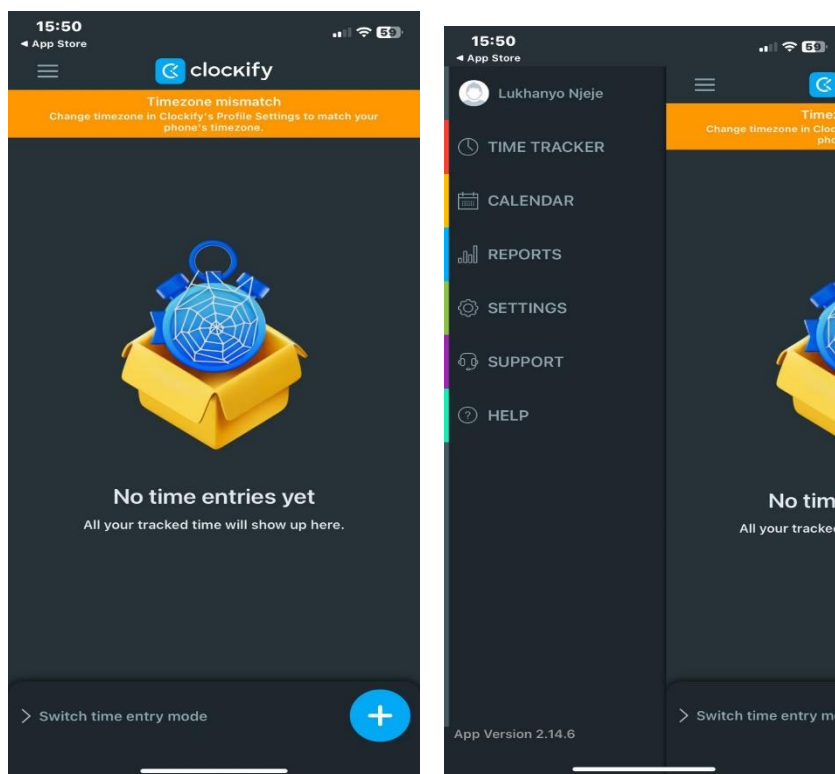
15:50
◂ App Store
59

clockify

Timezone mismatch
Change timezone in Clockify's Profile Settings to match your phone's timezone.

No time entries yet
All your tracked time will show up here.

> Switch time entry mode

+

15:50
◂ App Store
59

Lukhanyo Njeje

TIME TRACKER

CALENDAR

REPORTS

SETTINGS

SUPPORT

HELP

App Version 2.14.6

Timez
Change timezone in Clock
pho

No tim
All your tracked

> Switch time entry mo